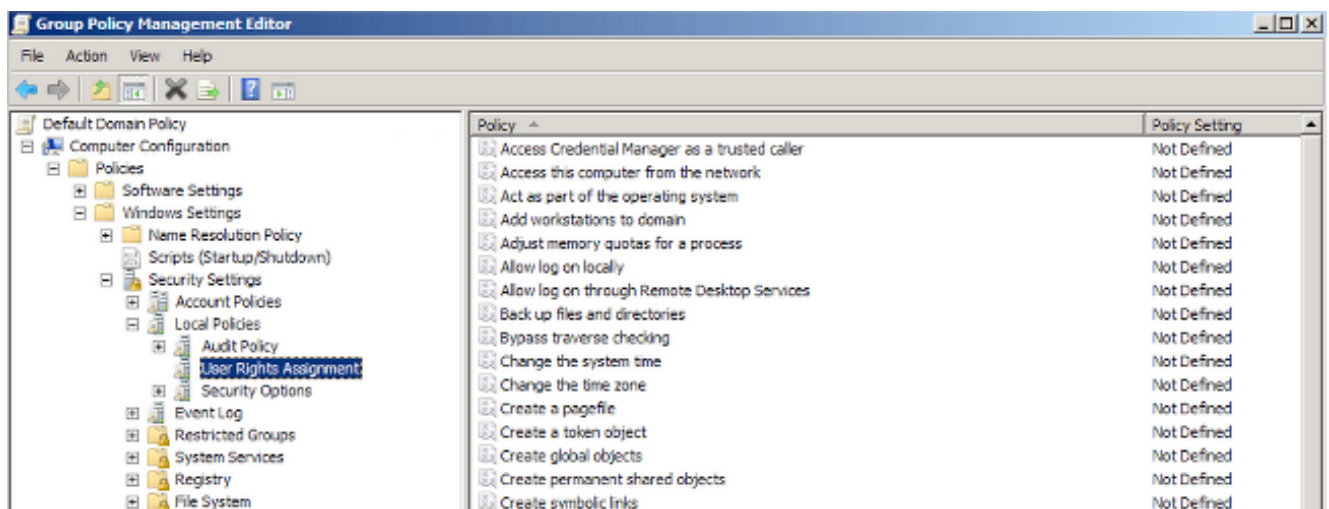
Group Policy Management Editor

File Action View Help

Default Domain Policy
Computer Configuration
Policies
Software Settings
Windows Settings
Name Resolution Policy
Scripts (Startup/Shutdown)
Security Settings
Account Policies
Local Policies
Audit Policy
User Rights Assignment
Security Options
Event Log
Restricted Groups
System Services
Registry
File System

| Policy | Policy Setting |
|---|---|
| Access Credential Manager as a trusted caller | Not Defined |
| Access this computer from the network | Not Defined |
| Act as part of the operating system | Not Defined |
| Add workstations to domain | Not Defined |
| Adjust memory quotas for a process | Not Defined |
| Allow log on locally | Not Defined |
| Allow log on through Remote Desktop Services | Not Defined |
| Back up files and directories | Not Defined |
| Bypass traverse checking | Not Defined |
| Change the system time | Not Defined |
| Change the time zone | Not Defined |
| Create a pagefile | Not Defined |
| Create a token object | Not Defined |
| Create global objects | Not Defined |
| Create permanent shared objects | Not Defined |
| Create symbolic links | Not Defined |